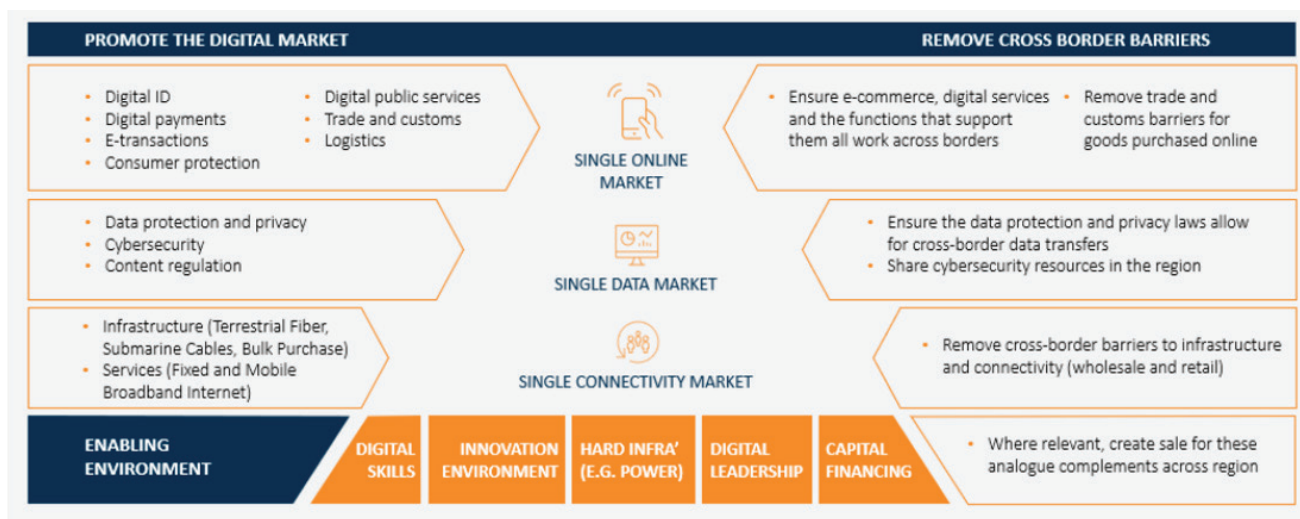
PROMOTE THE DIGITAL MARKET

REMOVE CROSS BORDER BARRIERS

- Digital ID
- Digital payments
- E-transactions
- Consumer protection
- Digital public services
- Trade and customs
- Logistics

SINGLE ONLINE MARKET

- Ensure e-commerce, digital services and the functions that support them all work across borders
- Remove trade and customs barriers for goods purchased online

- Data protection and privacy
- Cybersecurity
- Content regulation

SINGLE DATA MARKET

- Ensure the data protection and privacy laws allow for cross-border data transfers
- Share cybersecurity resources in the region

- Infrastructure (Terrestrial Fiber, Submarine Cables, Bulk Purchase)
- Services (Fixed and Mobile Broadband Internet)

SINGLE CONNECTIVITY MARKET

- Remove cross-border barriers to infrastructure and connectivity (wholesale and retail)

ENABLING ENVIRONMENT

DIGITAL SKILLS

INNOVATION ENVIRONMENT

HARD INFRA' (E.G. POWER)

DIGITAL LEADERSHIP

CAPITAL FINANCING

- Where relevant, create sale for these analogue complements across region